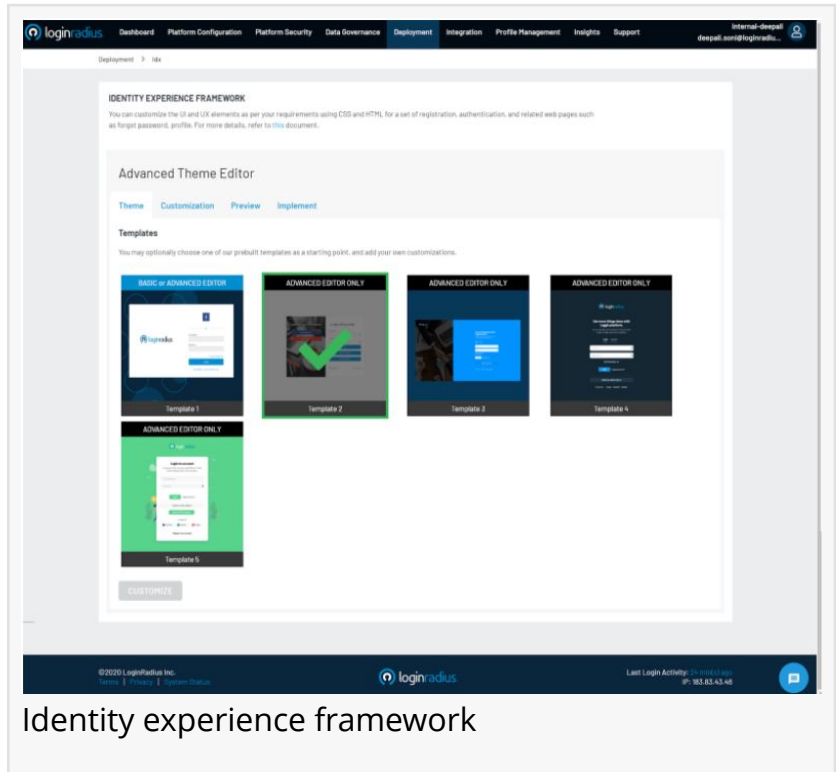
loginradius Dashboard Platform Configuration Platform Security Data Governance Deployment Integration Profile Management Insights Support internal-deepali deepali.soni@loginradiu...

Deployment > Idx

IDENTITY EXPERIENCE FRAMEWORK

You can customize the UI and UX elements as per your requirements using CSS and HTML for a set of registration, authentication, and related web pages such as forgot password, profile. For more details, refer to this document.

Advanced Theme Editor

Theme Customization Preview Implement

Templates

You may optionally choose one of our prebuilt templates as a starting point, and add your own customizations.

BASIC or ADVANCED EDITOR
loginradius
Template 1

ADVANCED EDITOR ONLY
Template 2

ADVANCED EDITOR ONLY
Template 3

ADVANCED EDITOR ONLY
Template 4

ADVANCED EDITOR ONLY
Template 5

CUSTOMIZE

©2020 LoginRadius Inc.
Terms | Privacy | System Status

loginradius

Last Login Activity: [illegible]
IP: 183.83.43.48

Identity experience framework